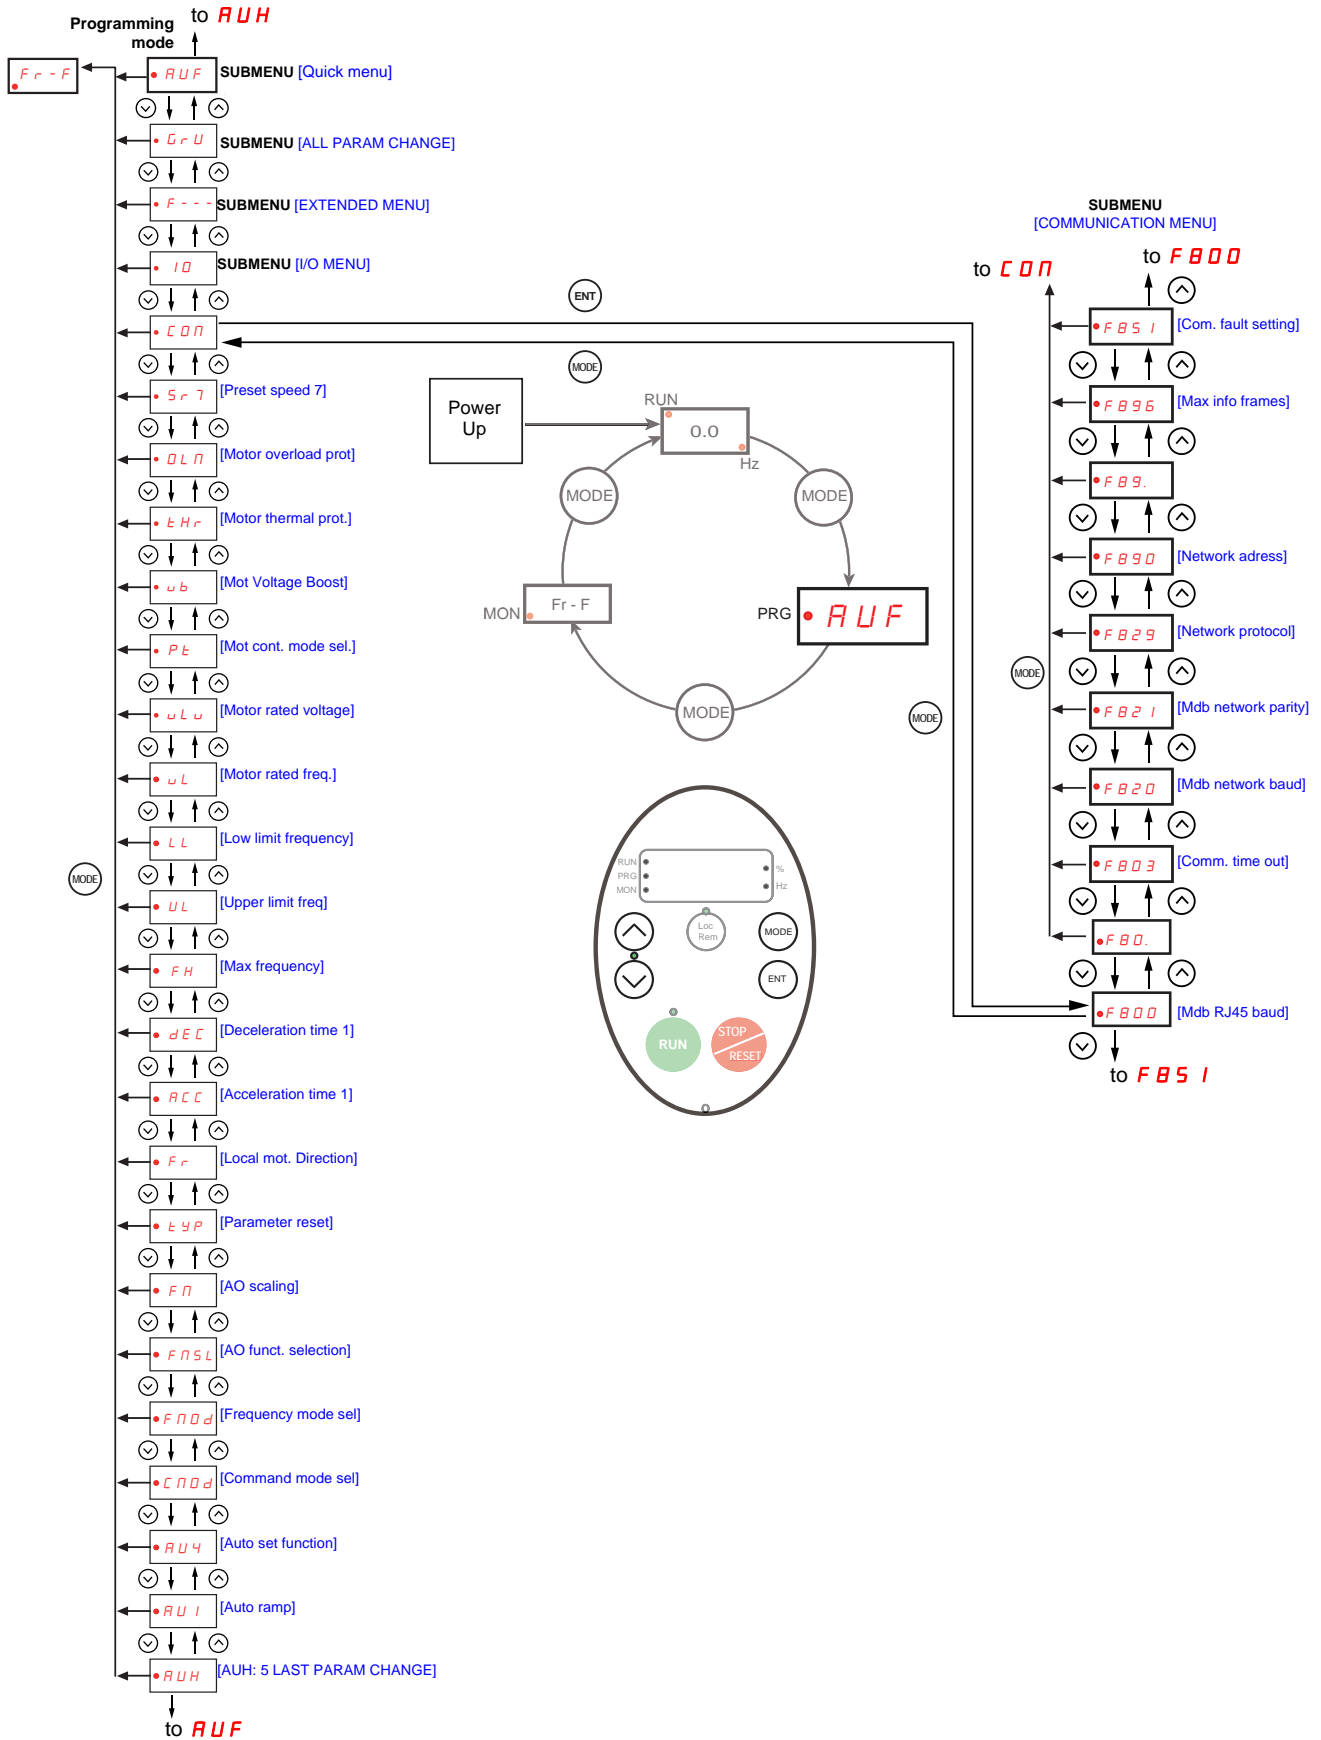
Programming mode

to AUH

Fr-F

AUF SUBMENU [Quick menu]

GrU SUBMENU [ALL PARAM CHANGE]

F--- SUBMENU [EXTENDED MENU]

IO SUBMENU [I/O MENU]

CON

Sr7 [Preset speed 7]

OLN [Motor overload prot]

tHr [Motor thermal prot.]

ub [Mot Voltage Boost]

Pt [Mot cont. mode sel.]

uLu [Motor rated voltage]

uL [Motor rated freq.]

LL [Low limit frequency]

UL [Upper limit freq]

FH [Max frequency]

dEC [Deceleration time 1]

ACC [Acceleration time 1]

Fr [Local mot. Direction]

tYP [Parameter reset]

FN [AO scaling]

FNSL [AO funct. selection]

FNOd [Frequency mode sel]

CNOd [Command mode sel]

AU4 [Auto set function]

AU1 [Auto ramp]

AUH [AUH: 5 LAST PARAM CHANGE]

to AUF

MODE

ENT

MODE

Power Up

RUN

0.0

Hz

MODE

MODE

MON

Fr - F

PRG

AUF

MODE

MODE

RUN
PRG
MON
%
Hz
Loc
Rem
MODE
ENT
RUN
STOP
RESET

SUBMENU
[COMMUNICATION MENU]

to CON

to F800

F851 [Com. fault setting]

F896 [Max info frames]

F89.

F890 [Network adress]

F829 [Network protocol]

MODE

F821 [Mdb network parity]

F820 [Mdb network baud]

F803 [Comm. time out]

F80.

F800 [Mdb RJ45 baud]

to F851